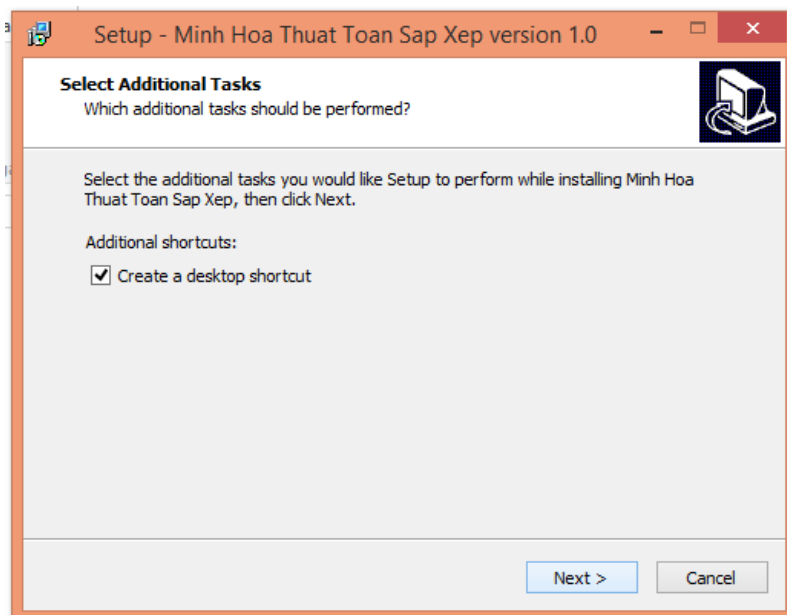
Setup - Minh Hoa Thuat Toan Sap Xep version 1.0

Select Additional Tasks
Which additional tasks should be performed?

Select the additional tasks you would like Setup to perform while installing Minh Hoa Thuat Toan Sap Xep, then click Next.

Additional shortcuts:

Create a desktop shortcut

Next >
Cancel